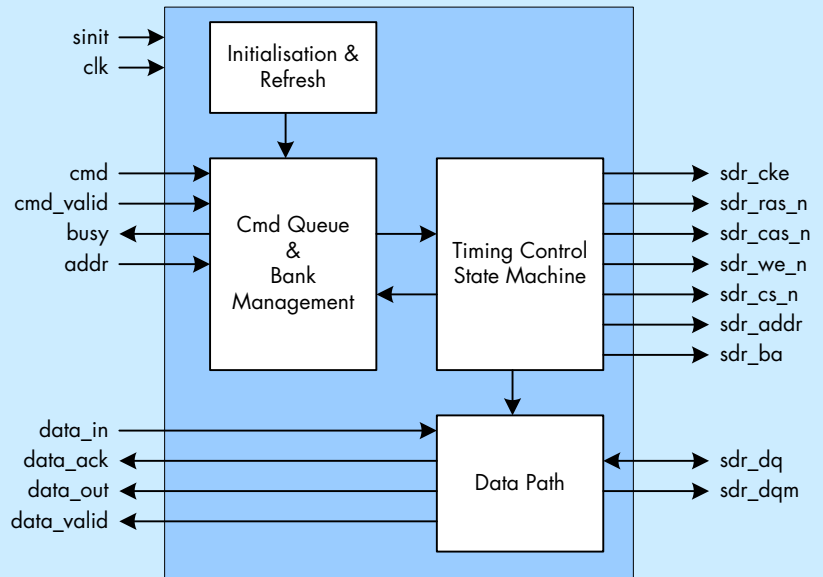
sinit
clk

Initialisation & Refresh

cmd
cmd_valid
busy
addr

Cmd Queue & Bank Management

Timing Control State Machine

sdr_cke
sdr_ras_n
sdr_cas_n
sdr_we_n
sdr_cs_n
sdr_addr
sdr_ba

data_in
data_ack
data_out
data_valid

Data Path

sdr_dq
sdr_dqm